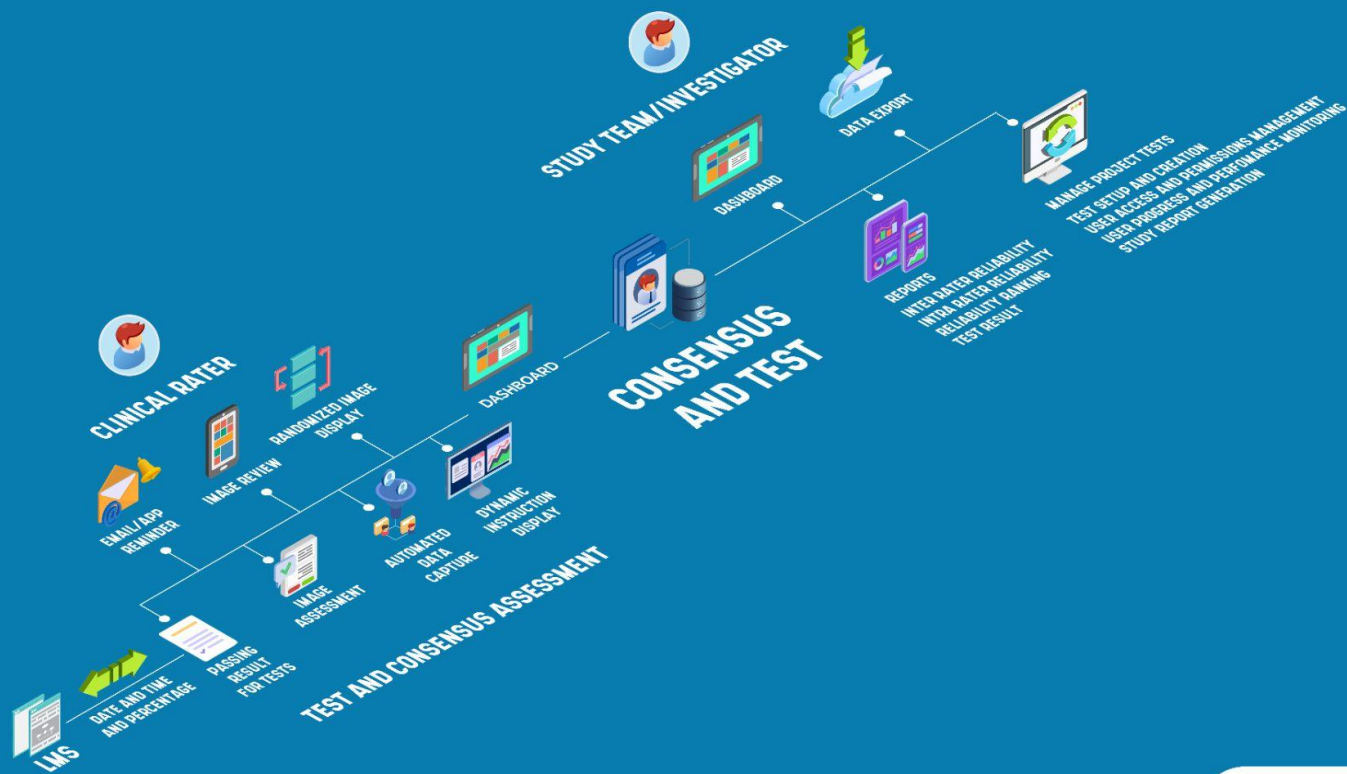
STUDY TEAM/INVESTIGATOR

DATA EXPORT

MANAGE PROJECT TESTS
TEST SETUP AND CREATION
USER ACCESS AND PERMISSIONS MANAGEMENT
USER PROGRESS AND PERFOMANCE MONITORING
STUDY REPORT GENERATION

DASHBOARD

REPORTS
INTER RATER RELIABILITY
INTRA RATER RELIABILITY
RELIABILITY RANKING
TEST RESULT

CONSENSUS AND TEST

CLINICAL RATER

RANDOMIZED IMAGE DISPLAY

DASHBOARD

IMAGE REVIEW

EMAIL/APP REMINDER

DYNAMIC INSTRUCTION DISPLAY

AUTOMATED DATA CAPTURE

IMAGE ASSESSMENT

TEST AND CONSENSUS ASSESSMENT

PASSING RESULT FOR TESTS

DATE AND TIME AND PERCENTAGE

LMS